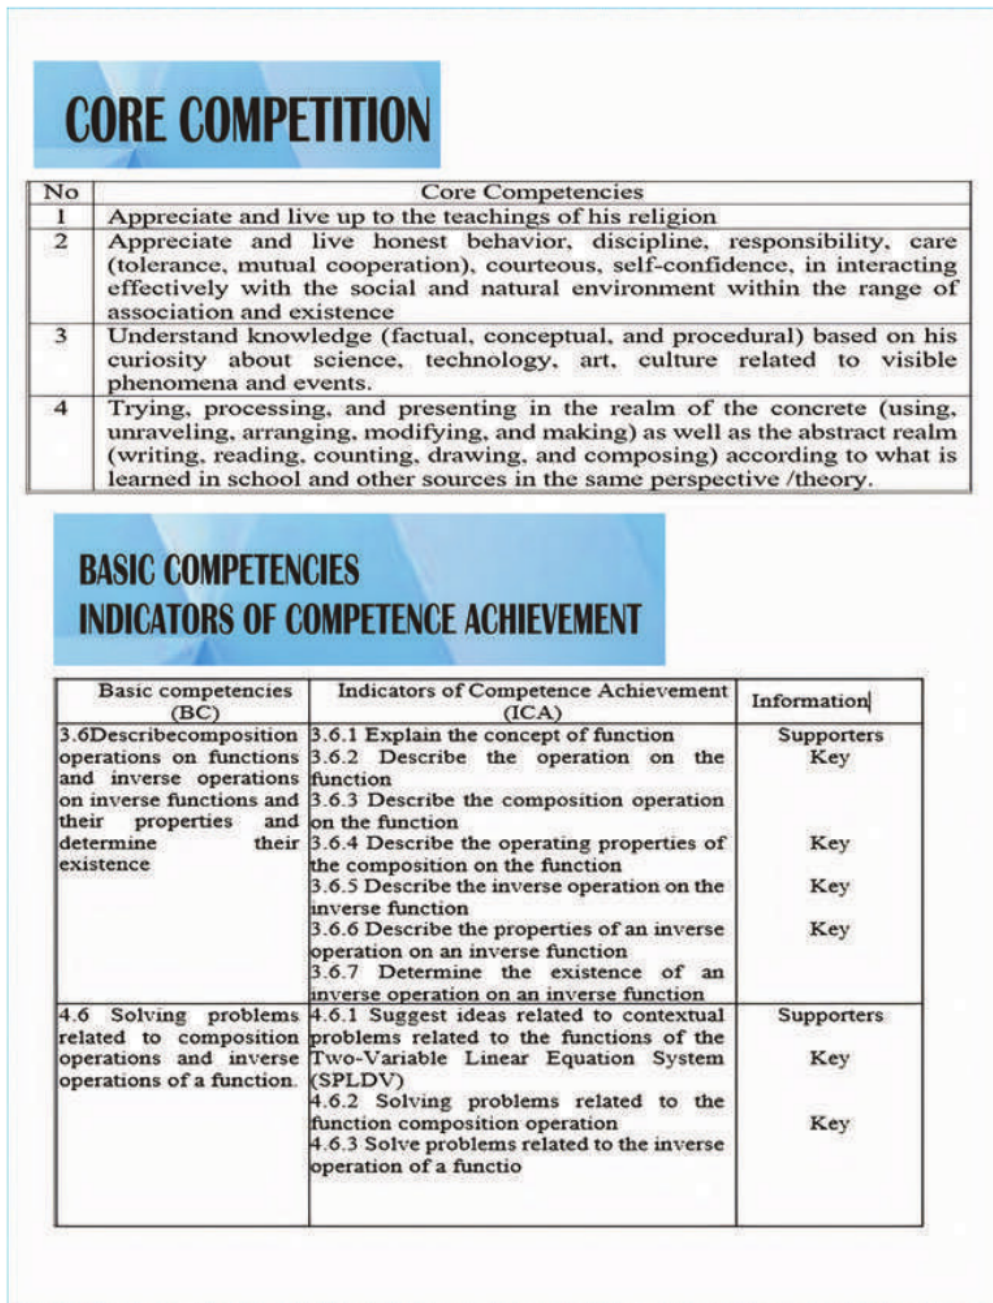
CORE COMPETITION

| No | Core Competencies |
|---|---|
| 1 | Appreciate and live up to the teachings of his religion |
| 2 | Appreciate and live honest behavior, discipline, responsibility, care (tolerance, mutual cooperation), courteous, self-confidence, in interacting effectively with the social and natural environment within the range of association and existence |
| 3 | Understand knowledge (factual, conceptual, and procedural) based on his curiosity about science, technology, art, culture related to visible phenomena and events. |
| 4 | Trying, processing, and presenting in the realm of the concrete (using, unraveling, arranging, modifying, and making) as well as the abstract realm (writing, reading, counting, drawing, and composing) according to what is learned in school and other sources in the same perspective /theory. |

BASIC COMPETENCIES
INDICATORS OF COMPETENCE ACHIEVEMENT

| Basic competencies (BC) | Indicators of Competence Achievement (ICA) | Information |
|---|---|---|
| 3.6Describecomposition operations on functions and inverse operations on inverse functions and their properties and determine their existence | 3.6.1 Explain the concept of function<br>3.6.2 Describe the operation on the function<br>3.6.3 Describe the composition operation on the function<br>3.6.4 Describe the operating properties of the composition on the function<br>3.6.5 Describe the inverse operation on the inverse function<br>3.6.6 Describe the properties of an inverse operation on an inverse function<br>3.6.7 Determine the existence of an inverse operation on an inverse function | Supporters<br>Key<br><br>Key<br>Key<br>Key |
| 4.6 Solving problems related to composition operations and inverse operations of a function. | 4.6.1 Suggest ideas related to contextual problems related to the functions of the Two-Variable Linear Equation System (SPLDV)<br>4.6.2 Solving problems related to the function composition operation<br>4.6.3 Solve problems related to the inverse operation of a functio | Supporters<br>Key<br>Key |